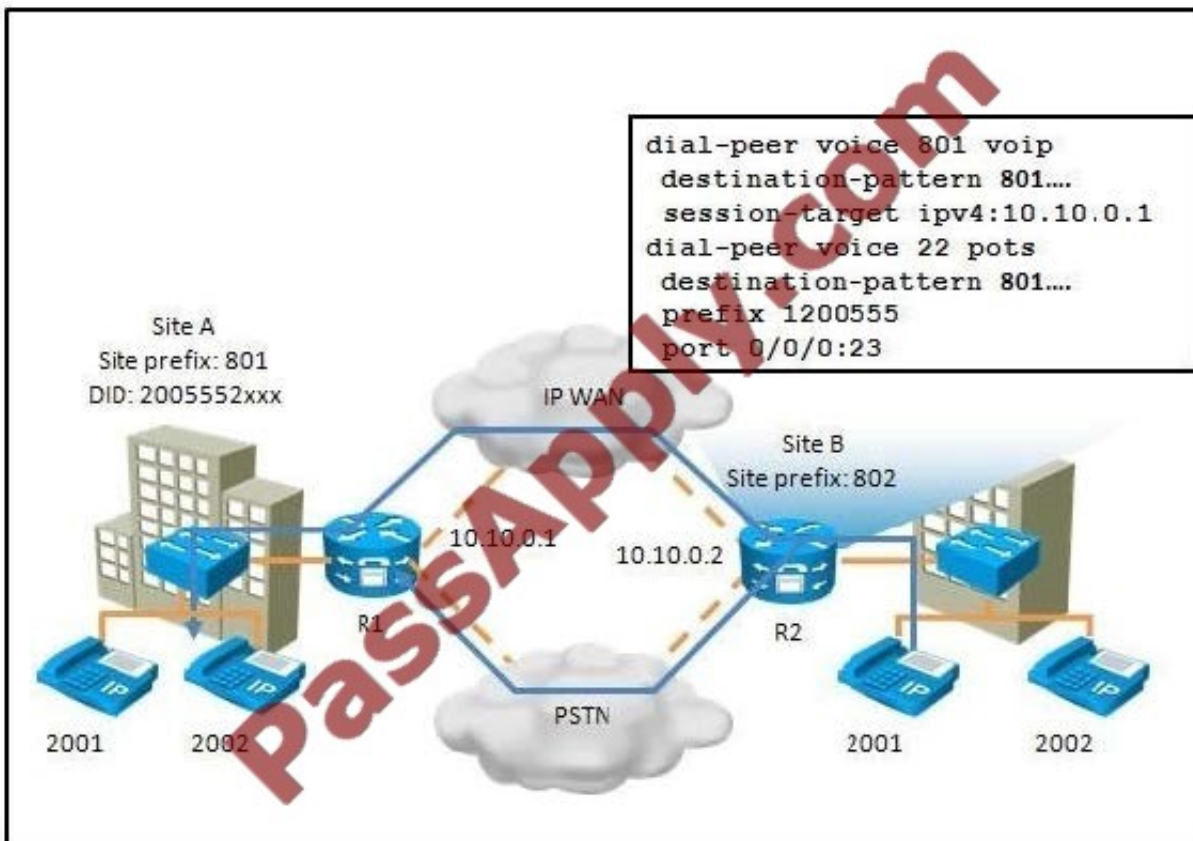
dial-peer voice 801 voip
destination-pattern 801....
session-target ipv4:10.10.0.1
dial-peer voice 22 pots
destination-pattern 801....
prefix 1200555
port 0/0/0:23

Site A
Site prefix: 801
DID: 2005552xxx

IP WAN

Site B
Site prefix: 802

10.10.0.1

10.10.0.2

R1

R2

PSTN

2001

2002

2001

2002

PassApply.com